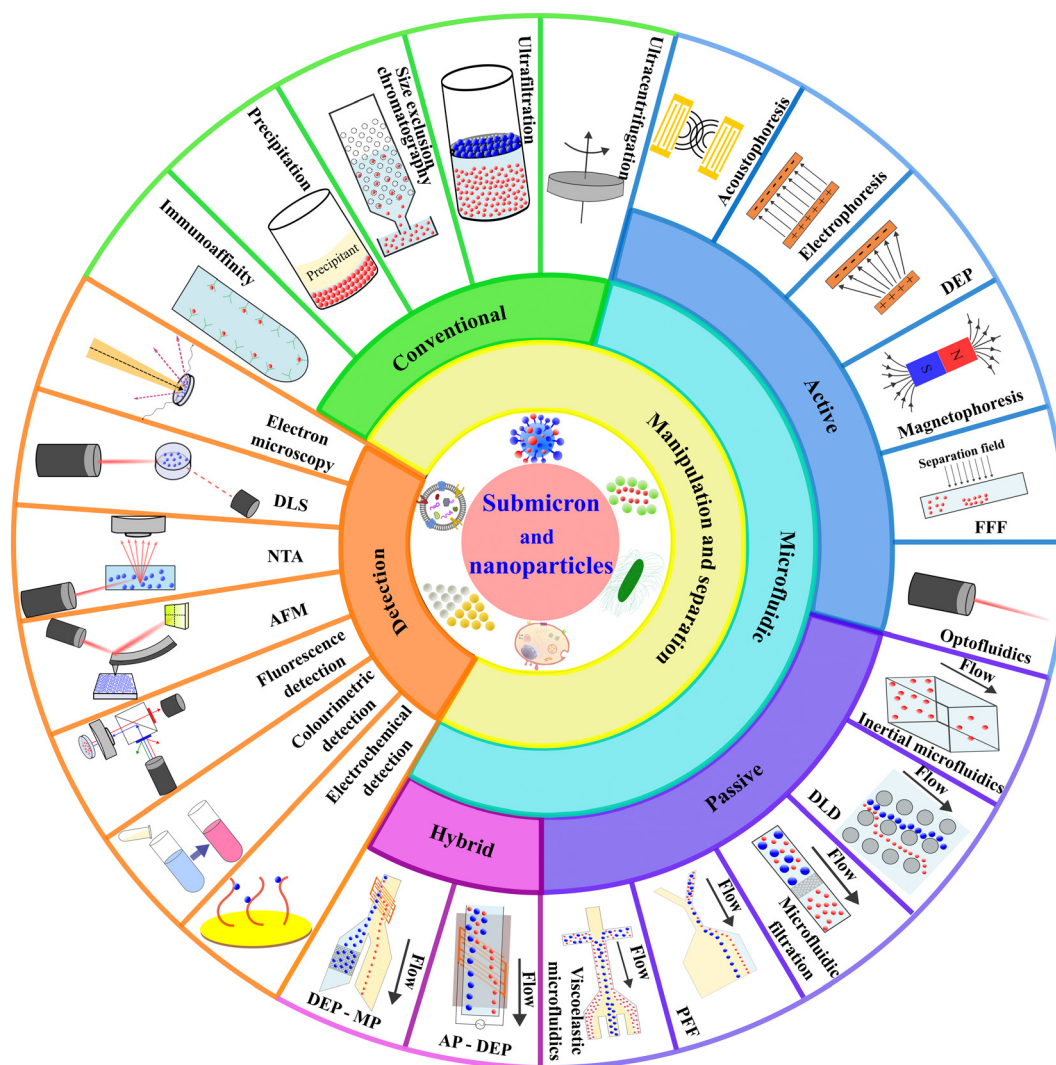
Submicron
and
nanoparticles

Manipulation and separation

Microfluidic

Conventional

Detection

Hybrid

Passive

Active

Ultracentrifugation

Ultrafiltration

Size exclusion chromatography

Precipitation

Precipitant

Immunoaffinity

Electron microscopy

DLS

NTA

AFM

Fluorescence detection

Colourimetric detection

Electrochemical detection

DEP - MP

Flow

AP - DEP

Flow

Viscoelastic microfluidics

Flow

PFF

Flow

Microfluidic filtration

Flow

DLD

Flow

Inertial microfluidics

Flow

Optofluidics

FFF

Separation field

Magnetophoresis

S

N

DEP

Electrophoresis

Acoustophoresis